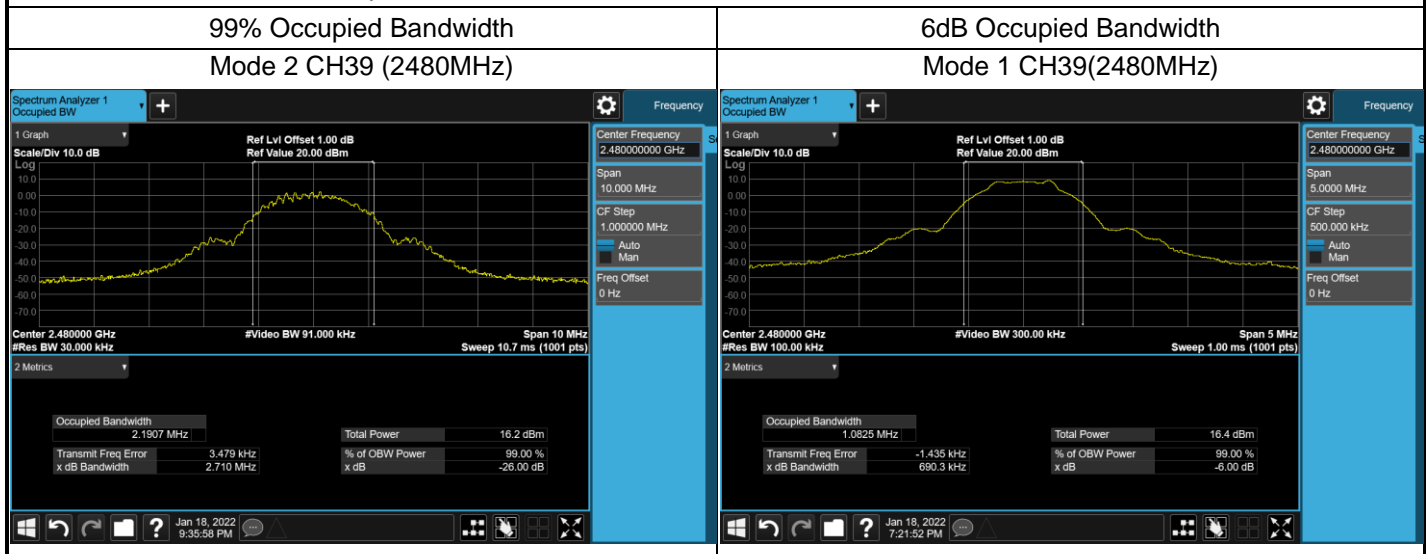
| 99% Occupied Bandwidth | 6dB Occupied Bandwidth |
|---|---|
| Mode 2 CH39 (2480MHz) | Mode 1 CH39(2480MHz) |

Spectrum Analyzer 1
Occupied BW
+
Frequency
1 Graph
Ref Lvl Offset 1.00 dB
Scale/Div 10.0 dB
Ref Value 20.00 dBm
Log
10.0
0.00
-10.0
-20.0
-30.0
-40.0
-50.0
-60.0
-70.0
Center 2.480000 GHz
#Video BW 91.000 kHz
Span 10 MHz
#Res BW 30.000 kHz
Sweep 10.7 ms (1001 pts)
Center Frequency
2.480000000 GHz
Span
10.000 MHz
CF Step
1.000000 MHz
Auto
Man
Freq Offset
0 Hz
2 Metrics
Occupied Bandwidth
2.1907 MHz
Total Power 16.2 dBm
Transmit Freq Error 3.479 kHz
% of OBW Power 99.00 %
x dB Bandwidth 2.710 MHz
x dB -26.00 dB
Jan 18, 2022
9:35:58 PM

Spectrum Analyzer 1
Occupied BW
+
Frequency
1 Graph
Ref Lvl Offset 1.00 dB
Scale/Div 10.0 dB
Ref Value 20.00 dBm
Log
10.0
0.00
-10.0
-20.0
-30.0
-40.0
-50.0
-60.0
-70.0
Center 2.480000 GHz
#Video BW 300.00 kHz
Span 5 MHz
#Res BW 100.00 kHz
Sweep 1.00 ms (1001 pts)
Center Frequency
2.480000000 GHz
Span
5.0000 MHz
CF Step
500.000 kHz
Auto
Man
Freq Offset
0 Hz
2 Metrics
Occupied Bandwidth
1.0825 MHz
Total Power 16.4 dBm
Transmit Freq Error -1.435 kHz
% of OBW Power 99.00 %
x dB Bandwidth 690.3 kHz
x dB -6.00 dB
Jan 18, 2022
7:21:52 PM